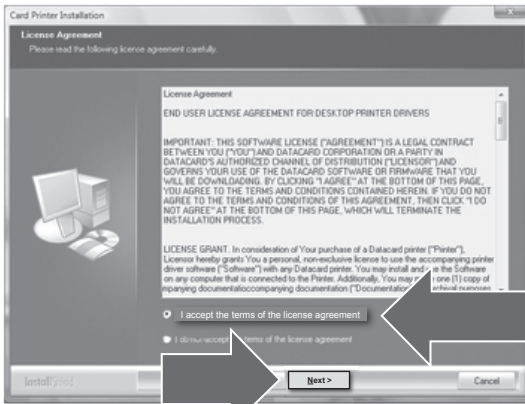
Card Printer Installation

License Agreement
Please read the following license agreement carefully.

License Agreement

END USER LICENSE AGREEMENT FOR DESKTOP PRINTER DRIVERS

IMPORTANT: THIS SOFTWARE LICENSE ("AGREEMENT") IS A LEGAL CONTRACT BETWEEN YOU ("YOU") AND DATACARD CORPORATION OR A PARTY IN DATACARD'S AUTHORIZED CHANNEL OF DISTRIBUTION ("LICENSOR") AND GOVERNS YOUR USE OF THE DATACARD SOFTWARE OR FIRMWARE THAT YOU WILL BE DOWNLOADING. BY CLICKING "I AGREE" AT THE BOTTOM OF THIS PAGE, YOU AGREE TO THE TERMS AND CONDITIONS CONTAINED HEREIN. IF YOU DO NOT AGREE TO THE TERMS AND CONDITIONS OF THIS AGREEMENT, THEN CLICK "I DO NOT AGREE" AT THE BOTTOM OF THIS PAGE, WHICH WILL TERMINATE THE INSTALLATION PROCESS.

LICENSE GRANT. In consideration of Your purchase of a Datacard printer ("Printer"), Licensor hereby grants You a personal, non-exclusive license to use the accompanying printer driver software ("Software") with any Datacard printer. You may install and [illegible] the Software on any computer that is connected to the Printer. Additionally, You may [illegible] one (1) copy of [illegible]mpanying documentationaccompanying documentation ("Documentation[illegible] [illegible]chival purposes

I accept the terms of the license agreement

I do not accept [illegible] terms of the license agreement

InstallShield

Next >

Cancel